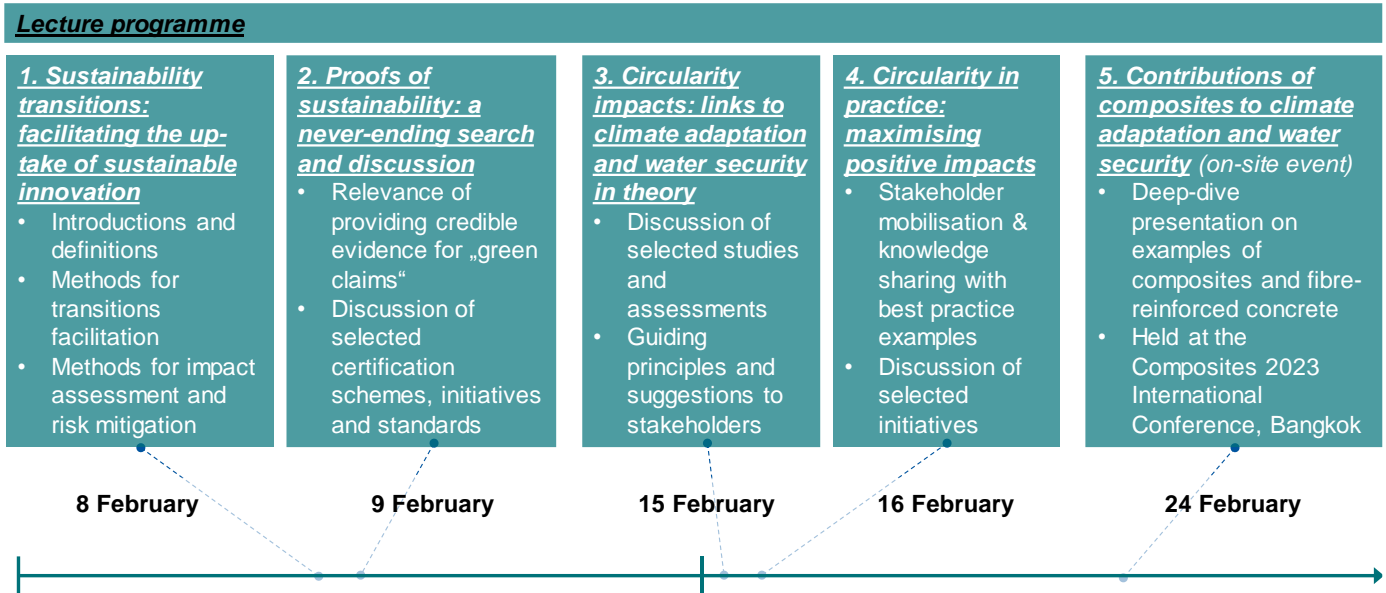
**Lecture programme**

**1. Sustainability transitions: facilitating the uptake of sustainable innovation**
- Introductions and definitions
- Methods for transitions facilitation
- Methods for impact assessment and risk mitigation

**2. Proofs of sustainability: a never-ending search and discussion**
- Relevance of providing credible evidence for „green claims“
- Discussion of selected certification schemes, initiatives and standards

**3. Circularity impacts: links to climate adaptation and water security in theory**
- Discussion of selected studies and assessments
- Guiding principles and suggestions to stakeholders

**4. Circularity in practice: maximising positive impacts**
- Stakeholder mobilisation & knowledge sharing with best practice examples
- Discussion of selected initiatives

**5. Contributions of composites to climate adaptation and water security** *(on-site event)*
- Deep-dive presentation on examples of composites and fibre-reinforced concrete
- Held at the Composites 2023 International Conference, Bangkok

8 February

9 February

15 February

16 February

24 February